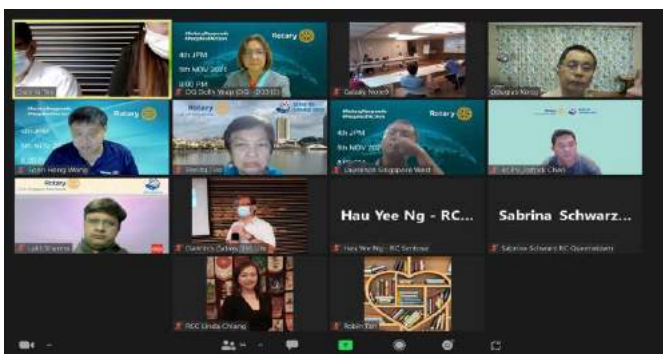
Rotary
4th JPM
5th NOV 2021
DG Dolly Yeap (DG - 3310)
Galaxy Note9
Douglas Neo
Rotary
4th JPM
5th NOV
Soon Heng Wong
Rotary
Precita Tan
Rotary
4th JPM
5th NOV 2021
Daniel Singapore West
Rotary
AG Pp Patrick Chan
Rotary
Lalit Sharma
Dietrich Saliba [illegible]
Hau Yee Ng - RC
Hau Yee Ng - RC Seribse
Sabrina Schwarz...
Sabrina Schwarz RC Queenstown
RCC Linda Chiang
Robin Tan